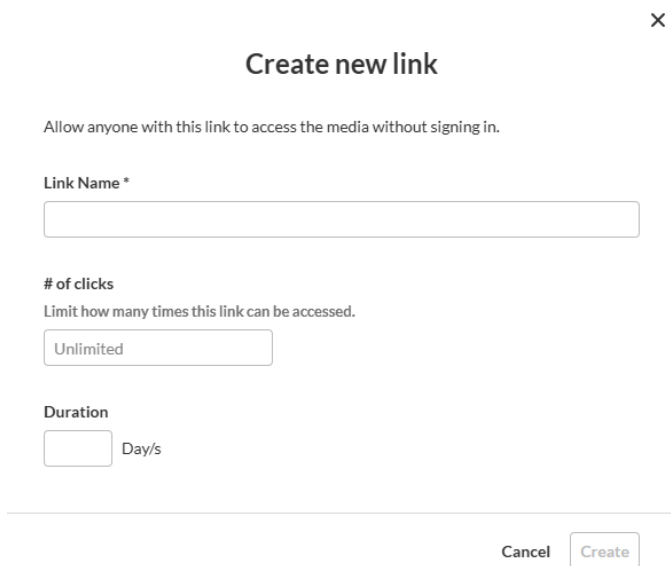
×

Create new link

Allow anyone with this link to access the media without signing in.

Link Name *

# of clicks

Limit how many times this link can be accessed.

Unlimited

Duration

Day/s

Cancel Create